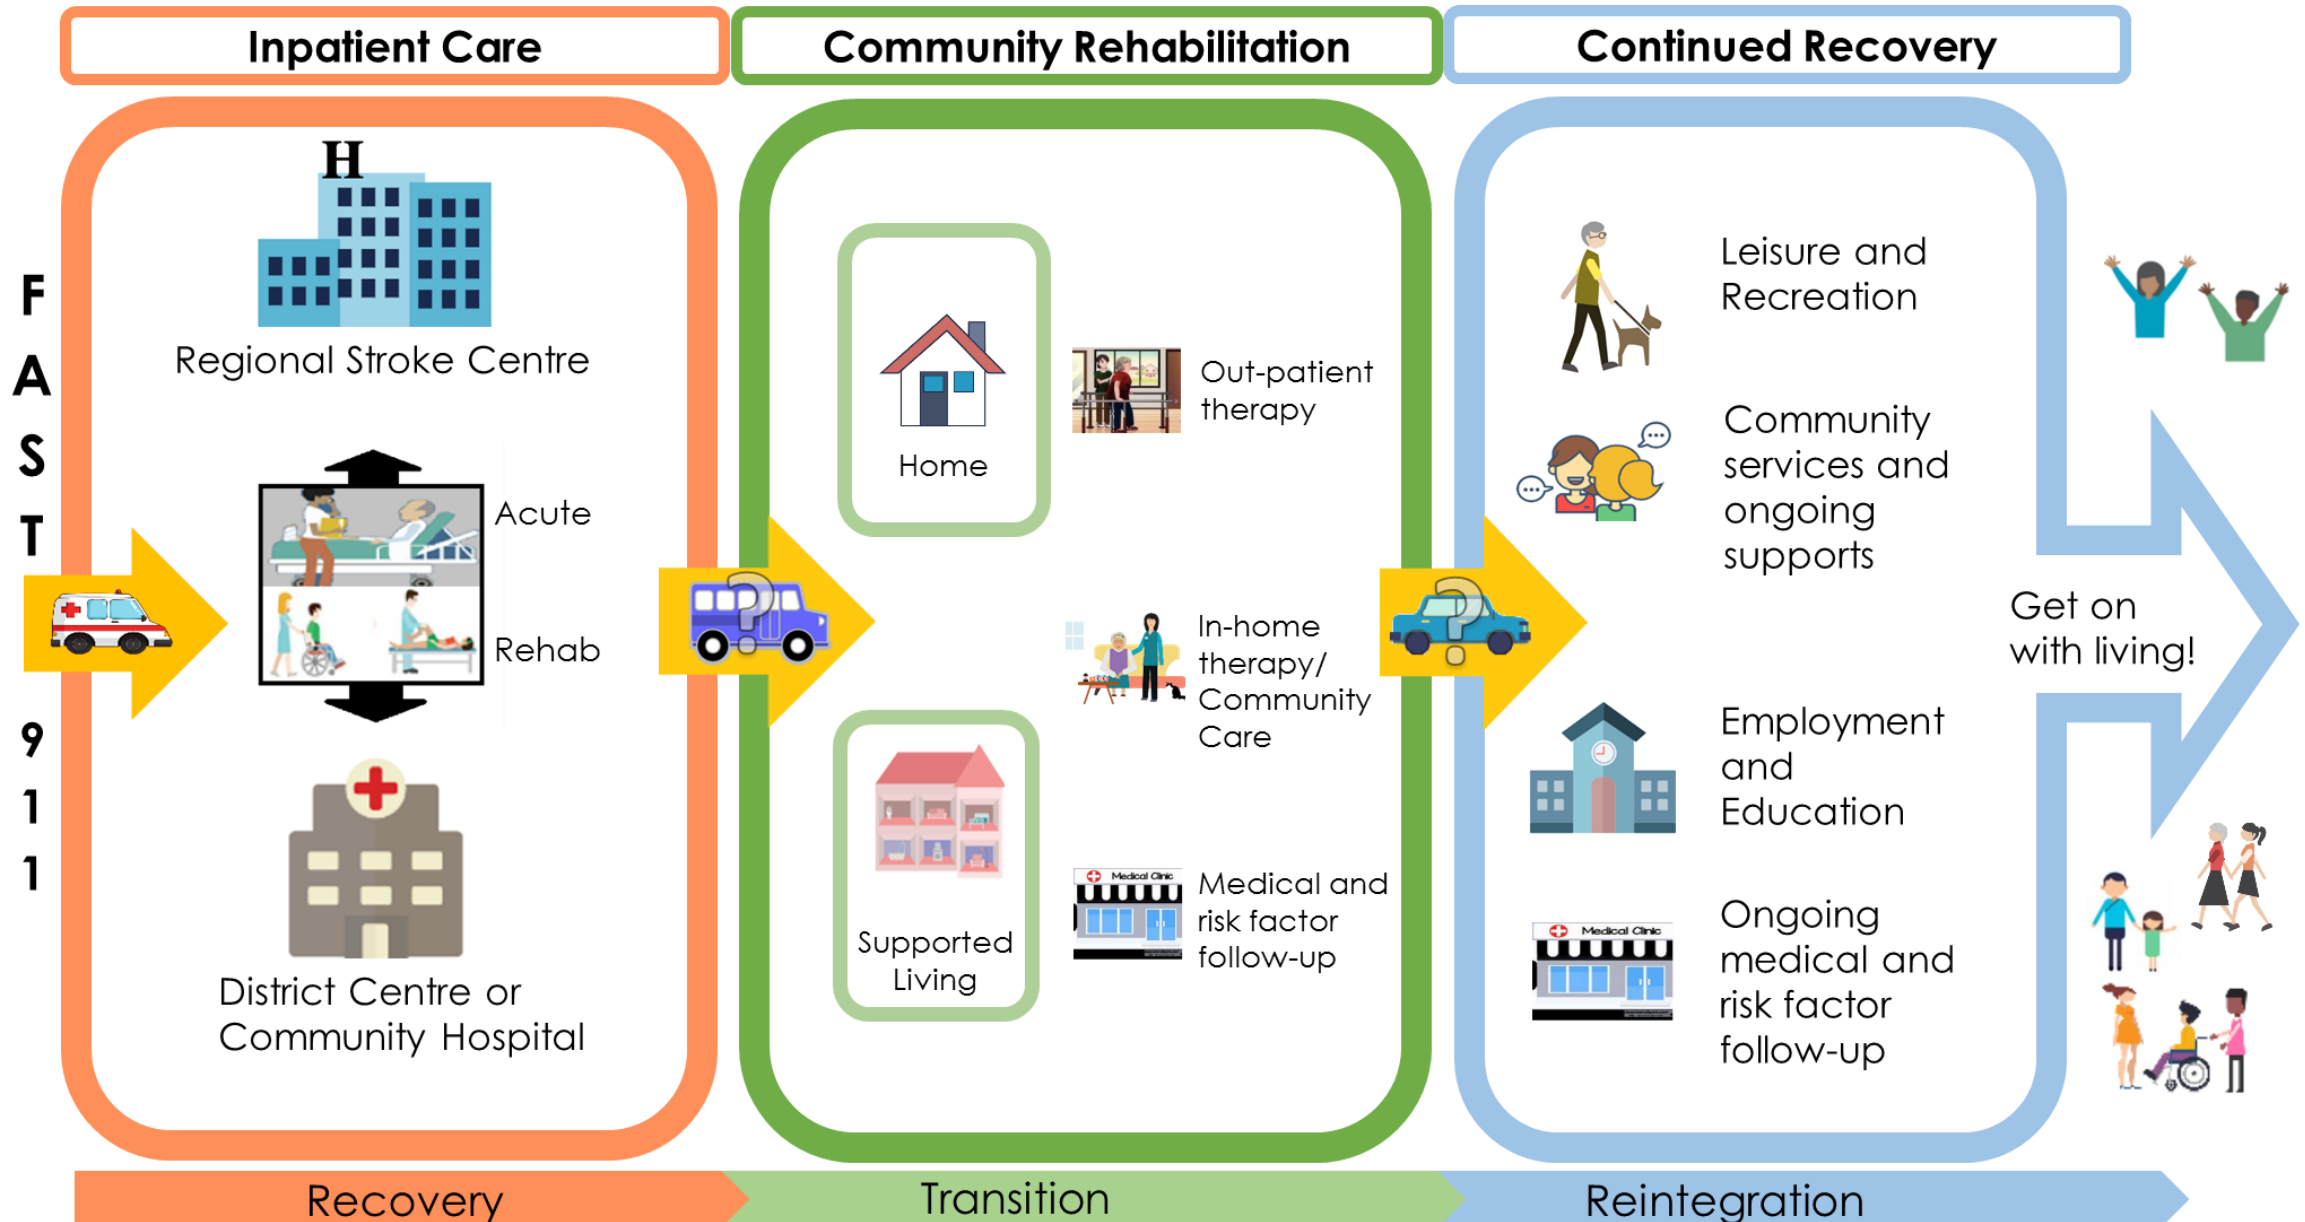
Inpatient Care

Community Rehabilitation

Continued Recovery

F
A
S
T

9
1
1

H

Regional Stroke Centre

Acute

Rehab

District Centre or Community Hospital

Home

Out-patient therapy

In-home therapy/ Community Care

Supported Living

Medical Clinic

Medical and risk factor follow-up

Leisure and Recreation

Community services and ongoing supports

Employment and Education

Medical Clinic

Ongoing medical and risk factor follow-up

Get on with living!

Recovery

Transition

Reintegration